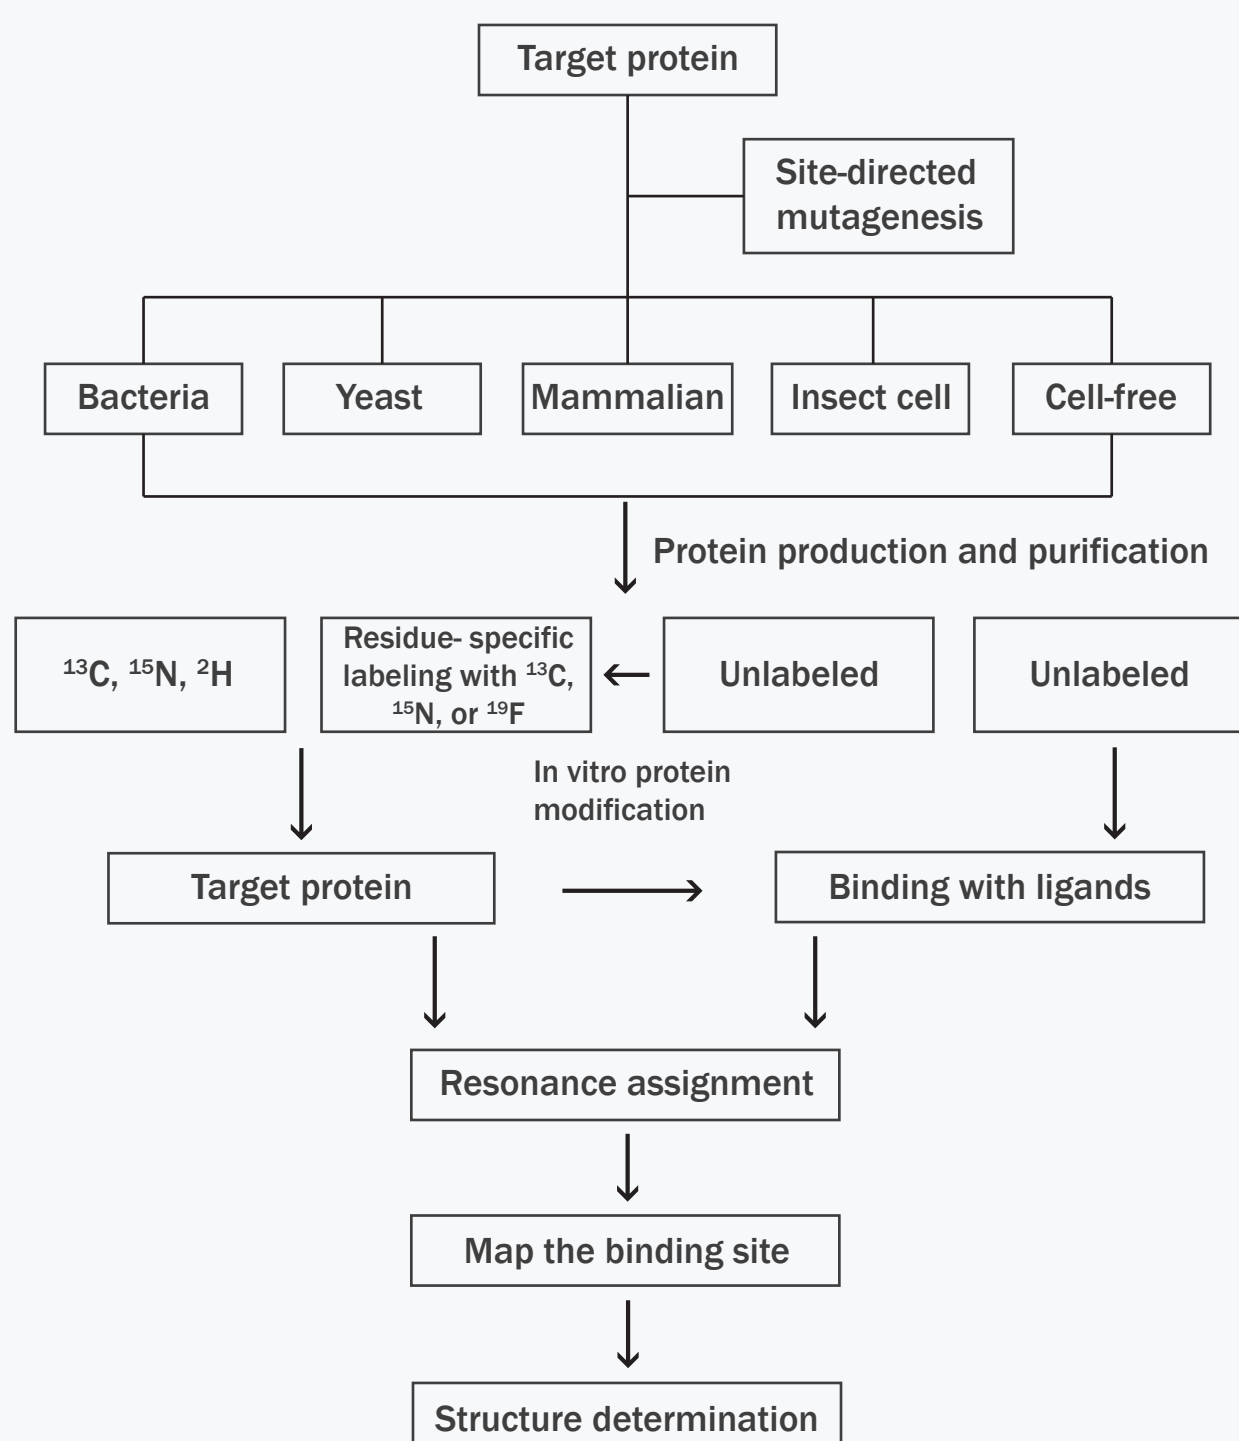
Target protein

Site-directed mutagenesis

Bacteria

Yeast

Mammalian

Insect cell

Cell-free

Protein production and purification

$^{13}$C, $^{15}$N, $^{2}$H

Residue- specific labeling with $^{13}$C, $^{15}$N, or $^{19}$F

Unlabeled

Unlabeled

In vitro protein modification

Target protein

Binding with ligands

Resonance assignment

Map the binding site

Structure determination